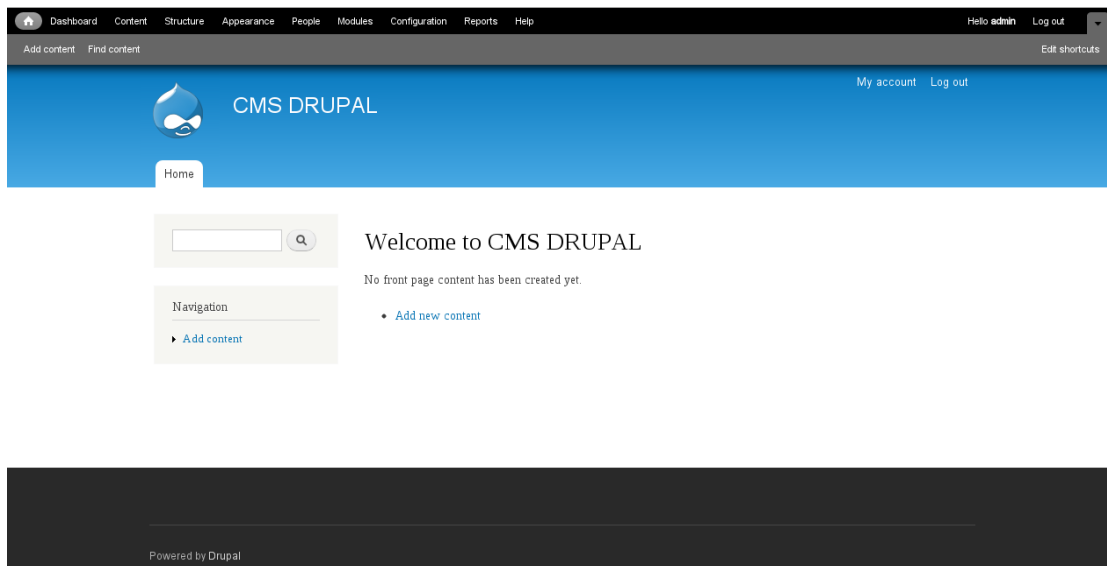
Dashboard Content Structure Appearance People Modules Configuration Reports Help

Hello **admin** Log out

Add content Find content

Edit shortcuts

My account Log out

CMS DRUPAL

Home

Navigation

- Add content

Welcome to CMS DRUPAL

No front page content has been created yet.

- Add new content

Powered by Drupal